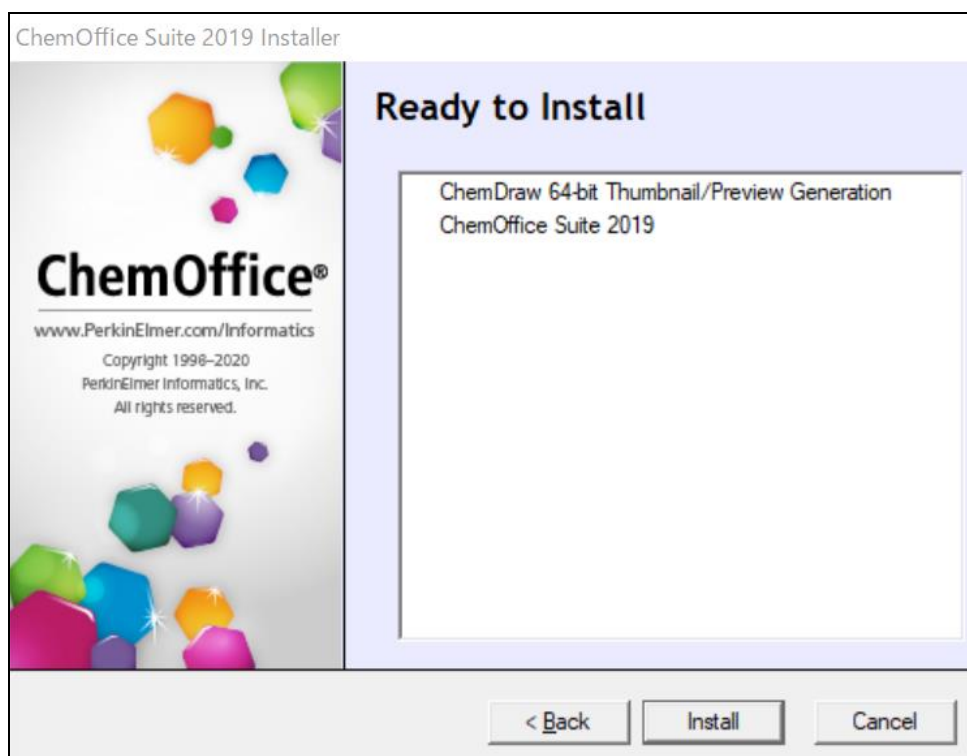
ChemOffice Suite 2019 Installer

ChemOffice®

www.PerkinElmer.com/Informatics

Copyright 1998–2020
PerkinElmer Informatics, Inc.
All rights reserved.

Ready to Install

ChemDraw 64-bit Thumbnail/Preview Generation
ChemOffice Suite 2019

< Back

Install

Cancel